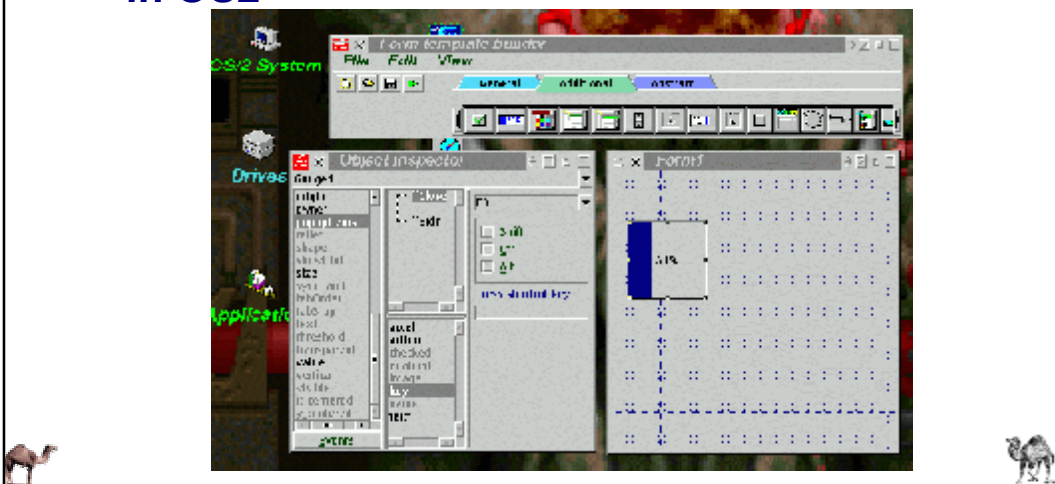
OS/2 System

Form template builder

File Edit View

general additional custom

Drives

Object inspector

Gauge1

origin
owner
popupItems
rollback
shape
size
text
threshold
value
visible

Shift
Ctrl
Alt

Applications

Form1

51%